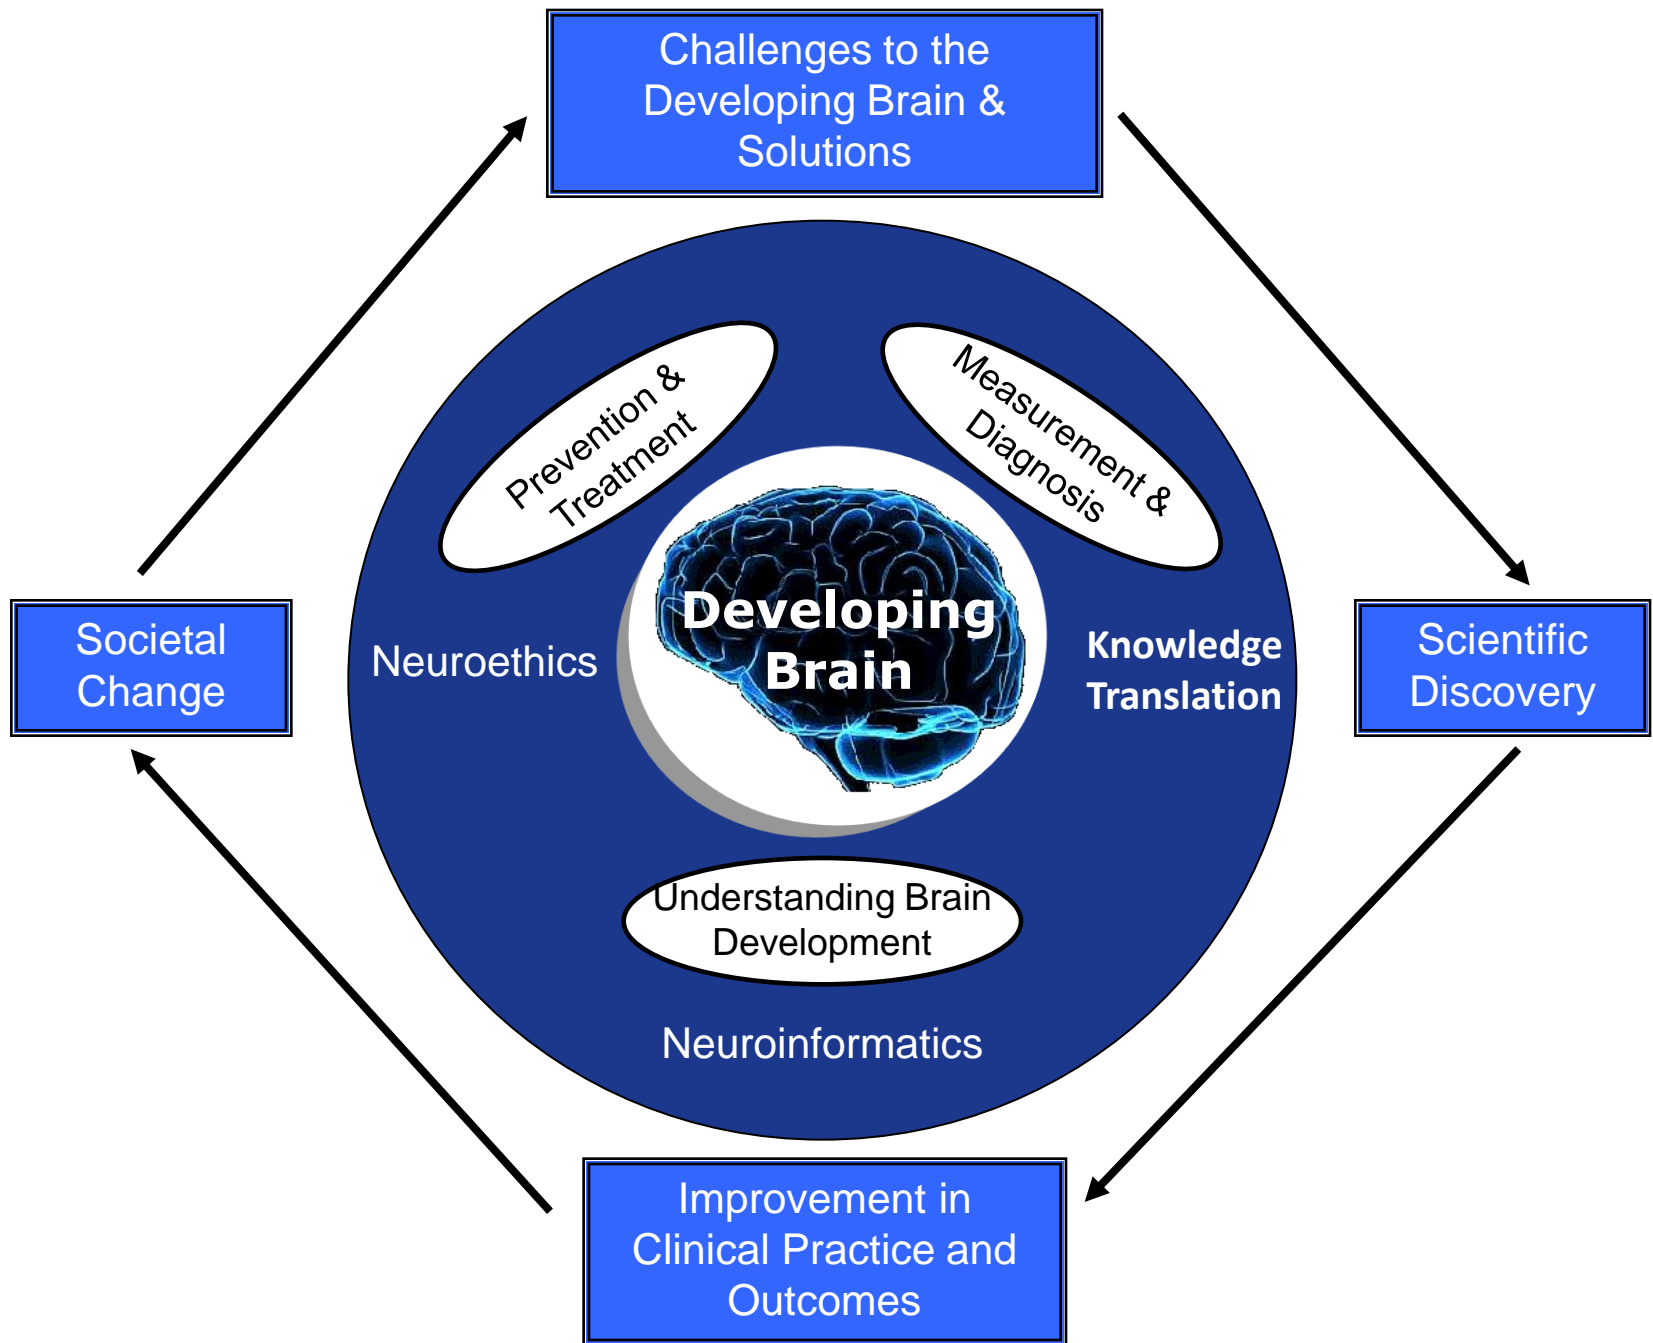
Challenges to the Developing Brain & Solutions

Prevention & Treatment

Measurement & Diagnosis

Societal Change

Neuroethics

Developing Brain

Knowledge Translation

Scientific Discovery

Understanding Brain Development

Neuroinformatics

Improvement in Clinical Practice and Outcomes